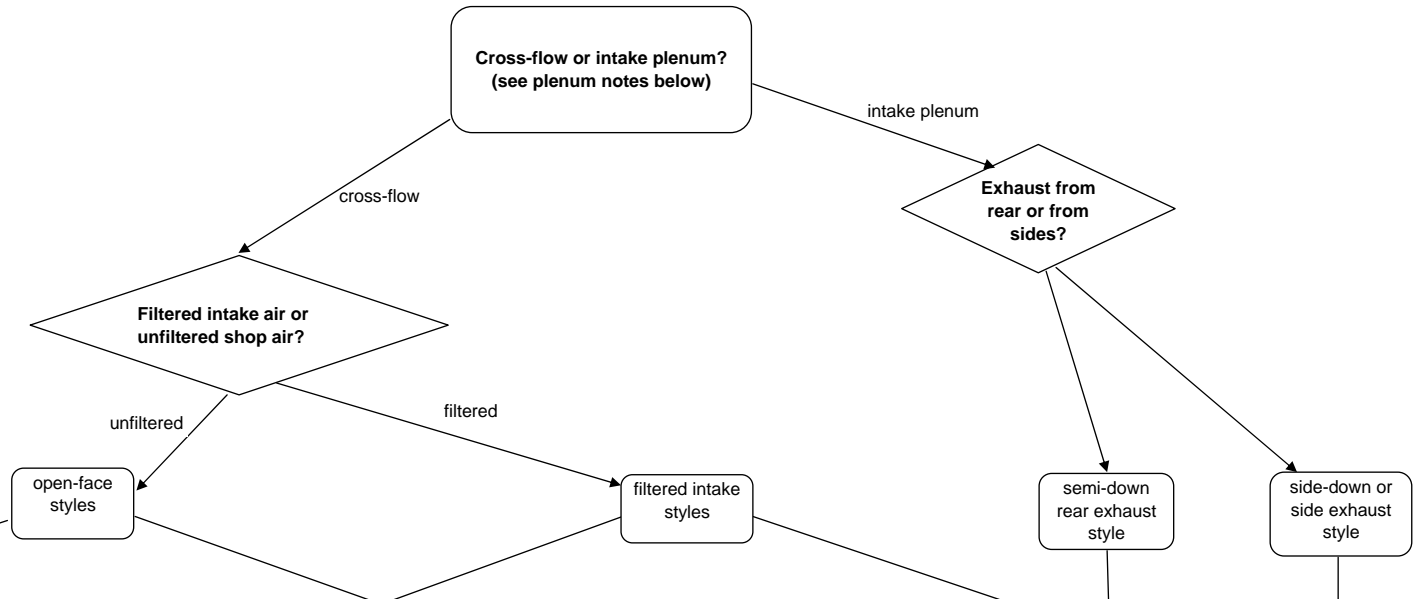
Cross-flow or intake plenum? (see plenum notes below)

intake plenum

cross-flow

Exhaust from rear or from sides?

Filtered intake air or unfiltered shop air?

unfiltered

filtered

open-face styles

filtered intake styles

semi-down rear exhaust style

side-down or side exhaust style